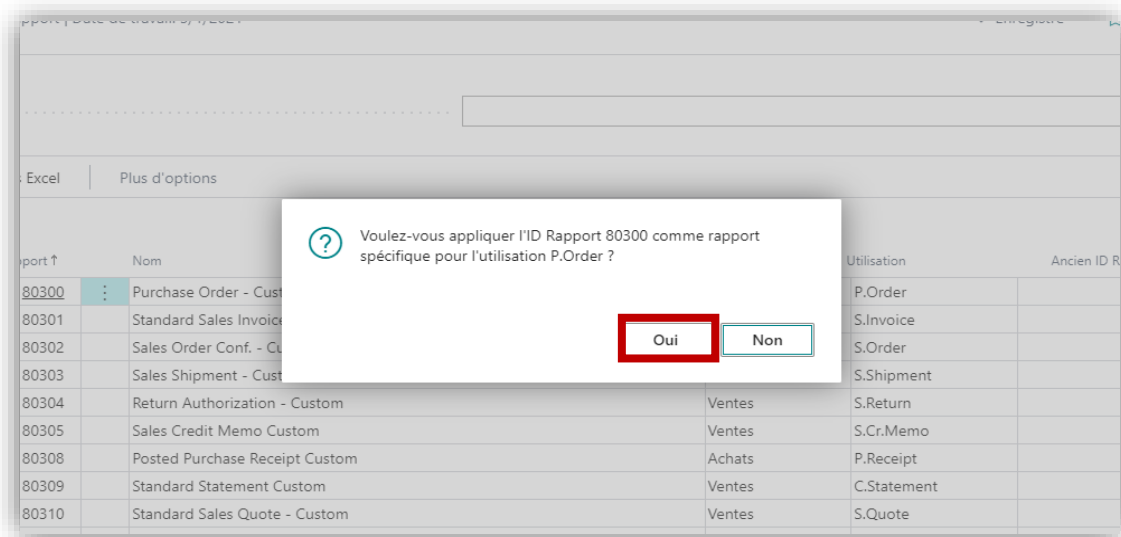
Excel | Plus d'options

Voulez-vous appliquer l'ID Rapport 80300 comme rapport spécifique pour l'utilisation P.Order ?

Oui Non

| pport ↑ | Nom | | Utilisation | Ancien ID R |
|---|---|---|---|---|
| 80300 | Purchase Order - Cust | | P.Order | |
| 80301 | Standard Sales Invoice | | S.Invoice | |
| 80302 | Sales Order Conf. - Cu | | S.Order | |
| 80303 | Sales Shipment - Cust | | S.Shipment | |
| 80304 | Return Authorization - Custom | Ventes | S.Return | |
| 80305 | Sales Credit Memo Custom | Ventes | S.Cr.Memo | |
| 80308 | Posted Purchase Receipt Custom | Achats | P.Receipt | |
| 80309 | Standard Statement Custom | Ventes | C.Statement | |
| 80310 | Standard Sales Quote - Custom | Ventes | S.Quote | |